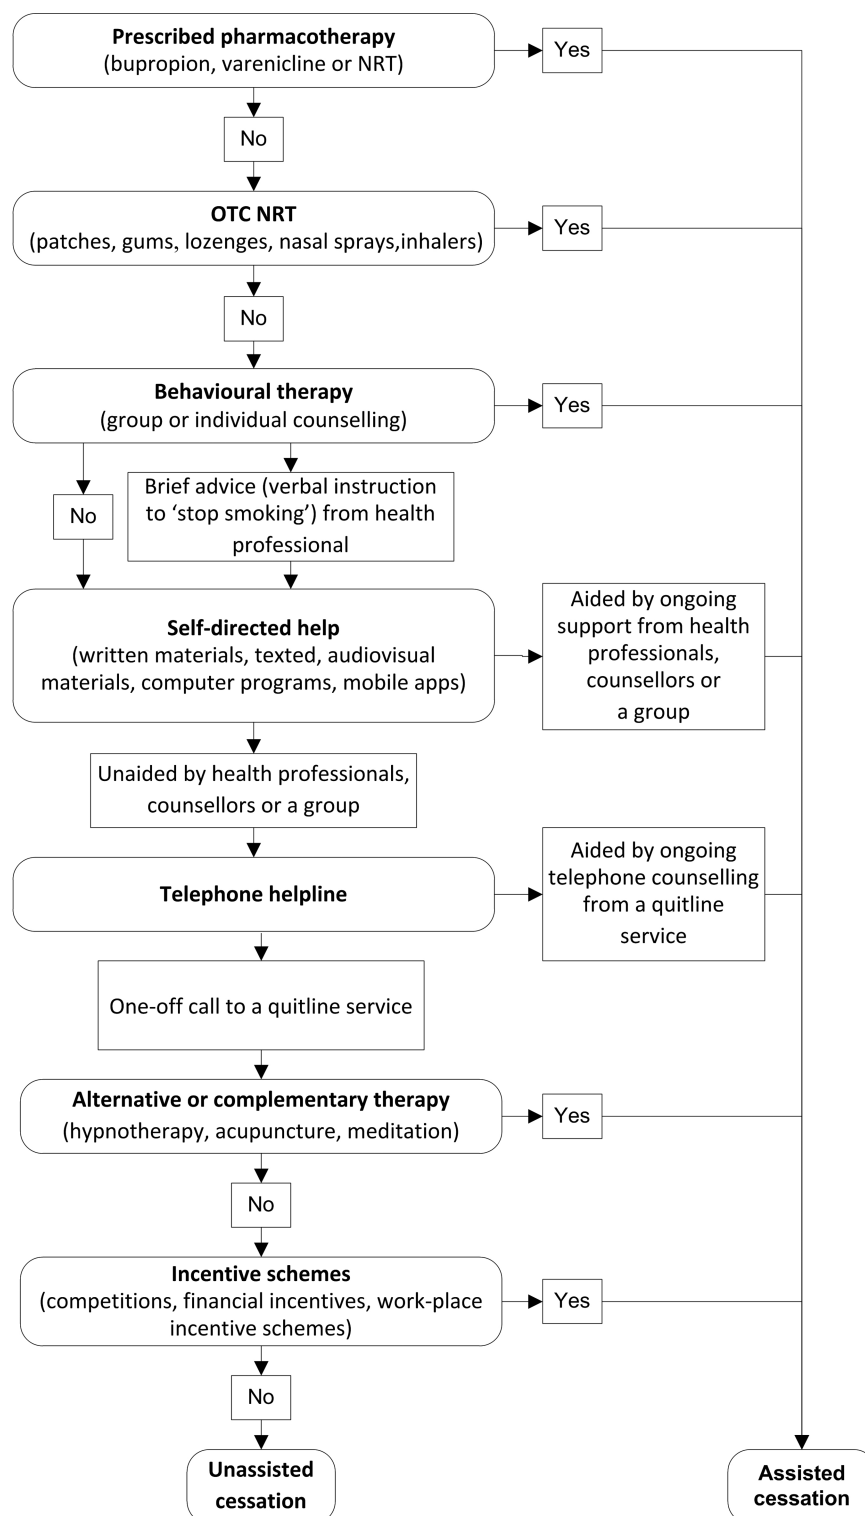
**Prescribed pharmacotherapy**
(bupropion, varenicline or NRT)

Yes

No

**OTC NRT**
(patches, gums, lozenges, nasal sprays,inhalers)

Yes

No

**Behavioural therapy**
(group or individual counselling)

Yes

No

Brief advice (verbal instruction to 'stop smoking') from health professional

**Self-directed help**
(written materials, texted, audiovisual materials, computer programs, mobile apps)

Aided by ongoing support from health professionals, counsellors or a group

Unaided by health professionals, counsellors or a group

**Telephone helpline**

Aided by ongoing telephone counselling from a quitline service

One-off call to a quitline service

**Alternative or complementary therapy**
(hypnotherapy, acupuncture, meditation)

Yes

No

**Incentive schemes**
(competitions, financial incentives, work-place incentive schemes)

Yes

No

**Unassisted cessation**

**Assisted cessation**